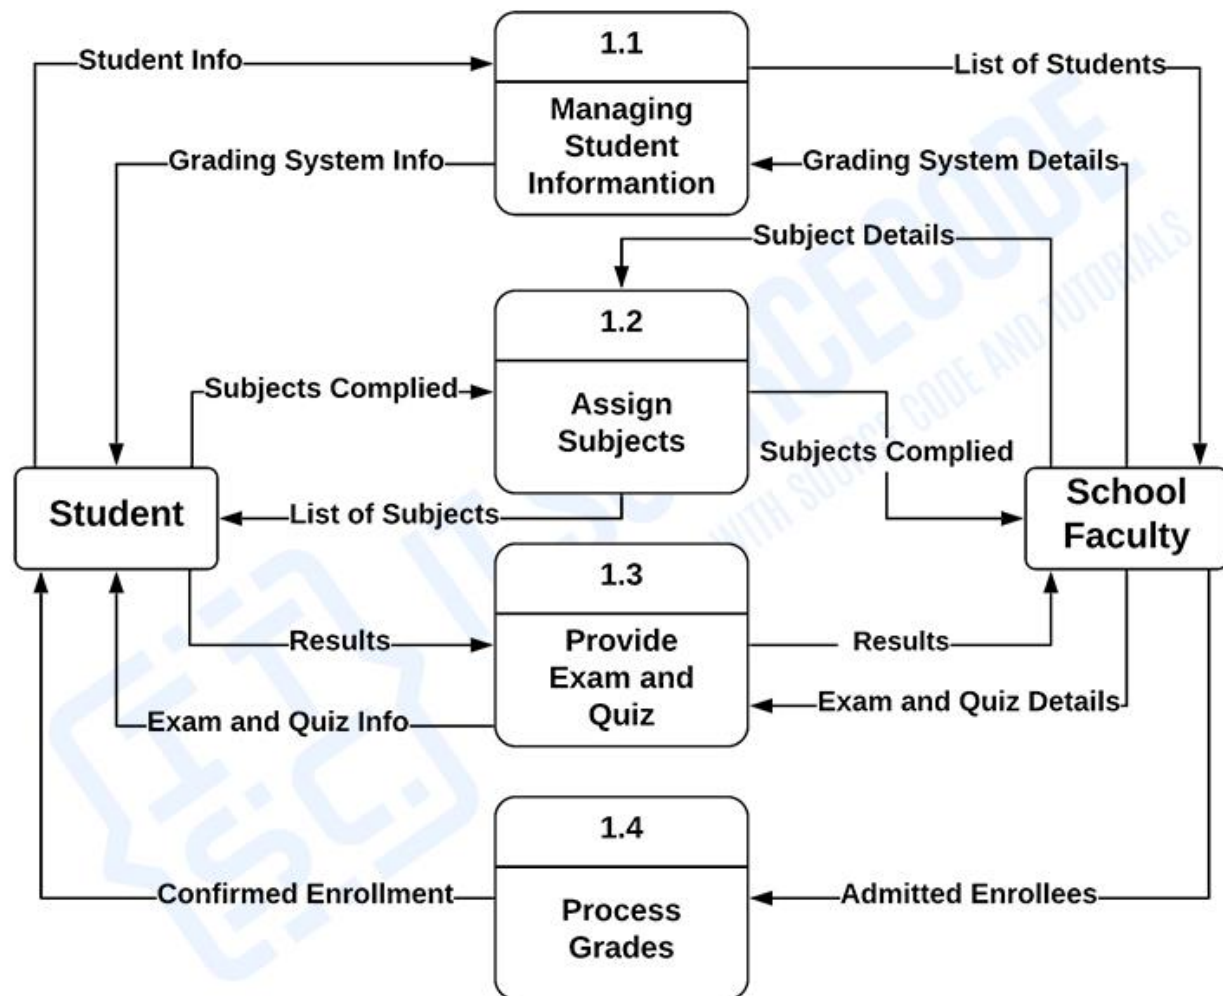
Student Info

1.1

Managing Student Informantion

List of Students

Grading System Info

Grading System Details

Subject Details

1.2

Assign Subjects

Subjects Complied

Subjects Complied

Student

List of Subjects

School Faculty

1.3

Provide Exam and Quiz

Results

Results

Exam and Quiz Details

Exam and Quiz Info

1.4

Process Grades

Confirmed Enrollment

Admitted Enrollees

ITSOURCECODE WITH SOURCE CODE AND TUTORIALS